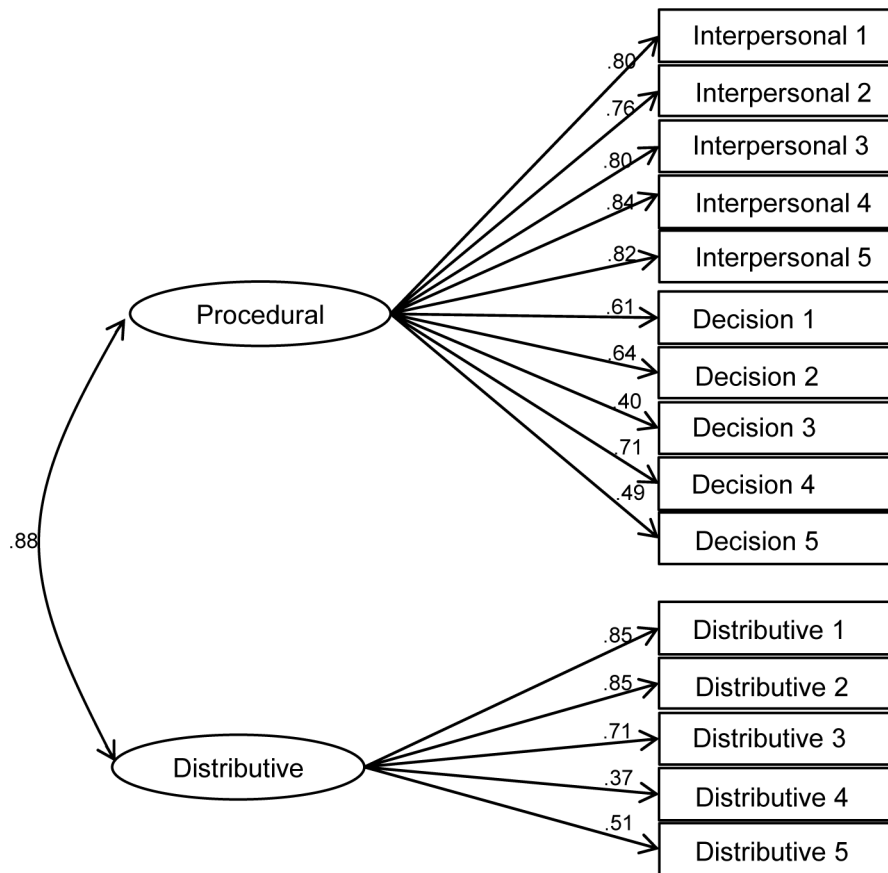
Interpersonal 1
Interpersonal 2
Interpersonal 3
Interpersonal 4
Interpersonal 5
Decision 1
Decision 2
Decision 3
Decision 4
Decision 5
.80
.76
.80
.84
.82
.61
.64
.40
.71
.49
Procedural
.88
Distributive
.85
.85
.71
.37
.51
Distributive 1
Distributive 2
Distributive 3
Distributive 4
Distributive 5